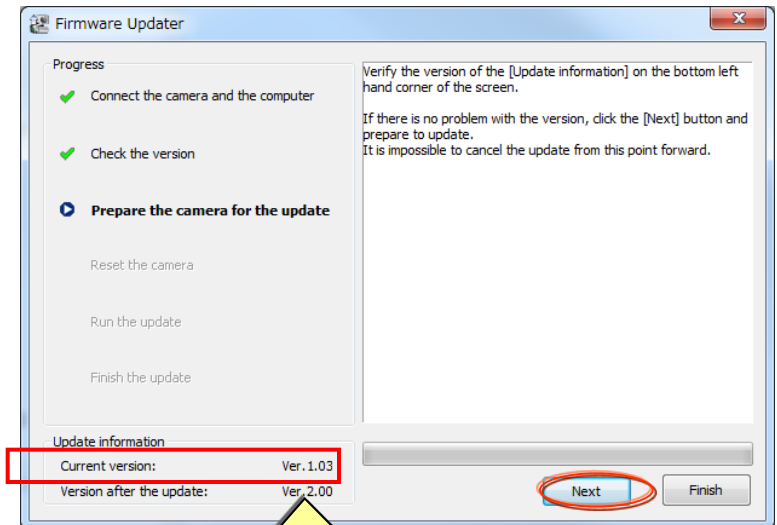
Firmware Updater

Progress

Connect the camera and the computer

Check the version

Prepare the camera for the update

Reset the camera

Run the update

Finish the update

Verify the version of the [Update information] on the bottom left hand corner of the screen.

If there is no problem with the version, click the [Next] button and prepare to update.
It is impossible to cancel the update from this point forward.

Update information

Current version: Ver.1.03

Version after the update: Ver.2.00

Next

Finish